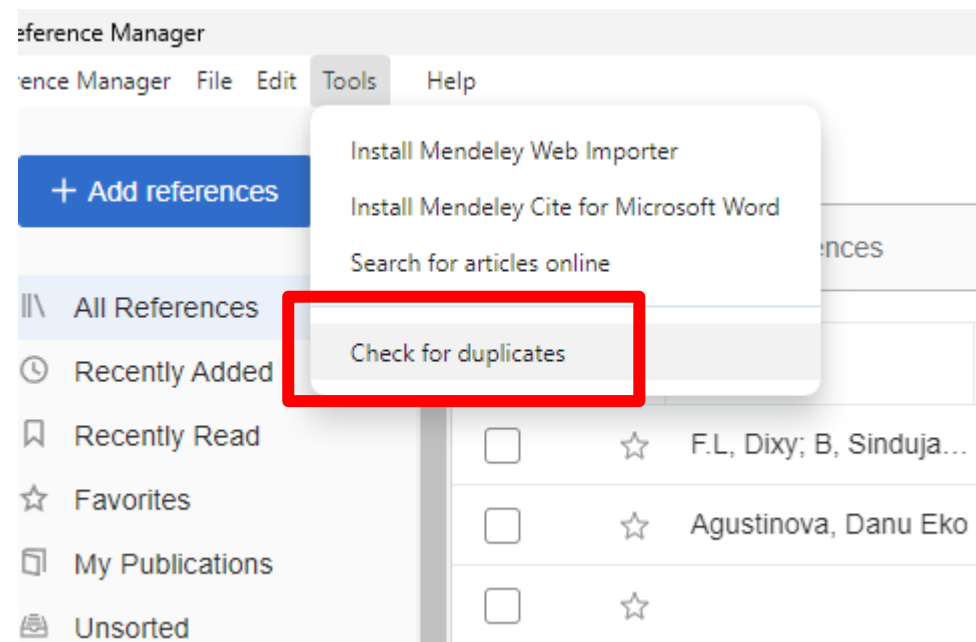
eference Manager

rence Manager File Edit Tools Help

+ Add references

Install Mendeley Web Importer

Install Mendeley Cite for Microsoft Word

Search for articles online

Check for duplicates

ences

All References

Recently Added

Recently Read

Favorites

My Publications

Unsorted

F.L, Dixy; B, Sinduja…

Agustinova, Danu Eko